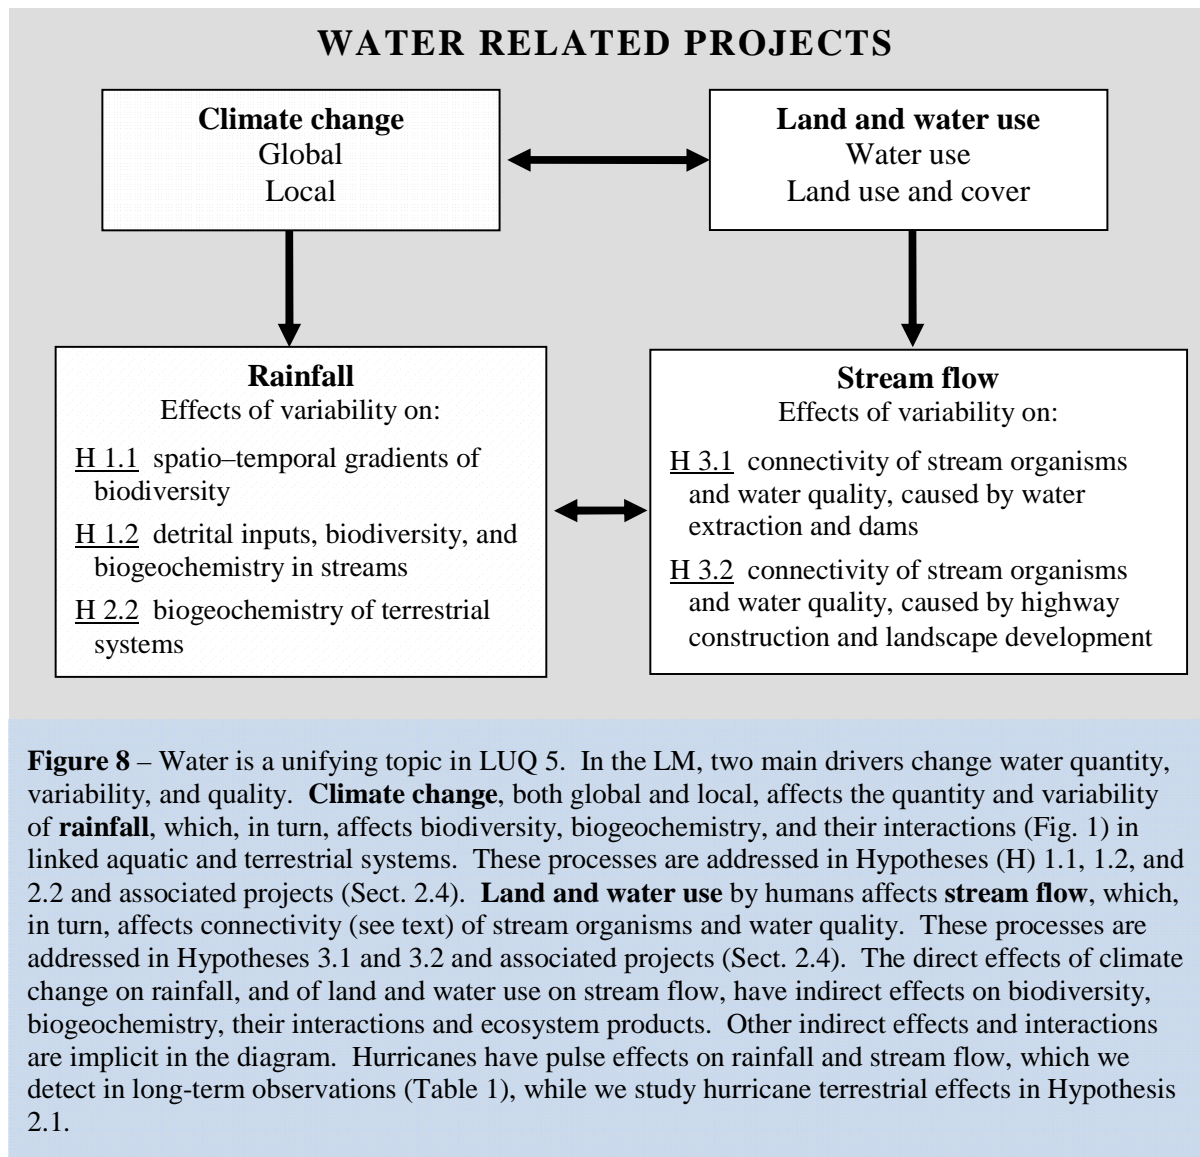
WATER RELATED PROJECTS

**Climate change**
Global
Local

**Land and water use**
Water use
Land use and cover

**Rainfall**
Effects of variability on:

H 1.1 spatio–temporal gradients of biodiversity

H 1.2 detrital inputs, biodiversity, and biogeochemistry in streams

H 2.2 biogeochemistry of terrestrial systems

**Stream flow**
Effects of variability on:

H 3.1 connectivity of stream organisms and water quality, caused by water extraction and dams

H 3.2 connectivity of stream organisms and water quality, caused by highway construction and landscape development

**Figure 8** – Water is a unifying topic in LUQ 5. In the LM, two main drivers change water quantity, variability, and quality. **Climate change**, both global and local, affects the quantity and variability of **rainfall**, which, in turn, affects biodiversity, biogeochemistry, and their interactions (Fig. 1) in linked aquatic and terrestrial systems. These processes are addressed in Hypotheses (H) 1.1, 1.2, and 2.2 and associated projects (Sect. 2.4). **Land and water use** by humans affects **stream flow**, which, in turn, affects connectivity (see text) of stream organisms and water quality. These processes are addressed in Hypotheses 3.1 and 3.2 and associated projects (Sect. 2.4). The direct effects of climate change on rainfall, and of land and water use on stream flow, have indirect effects on biodiversity, biogeochemistry, their interactions and ecosystem products. Other indirect effects and interactions are implicit in the diagram. Hurricanes have pulse effects on rainfall and stream flow, which we detect in long-term observations (Table 1), while we study hurricane terrestrial effects in Hypothesis 2.1.